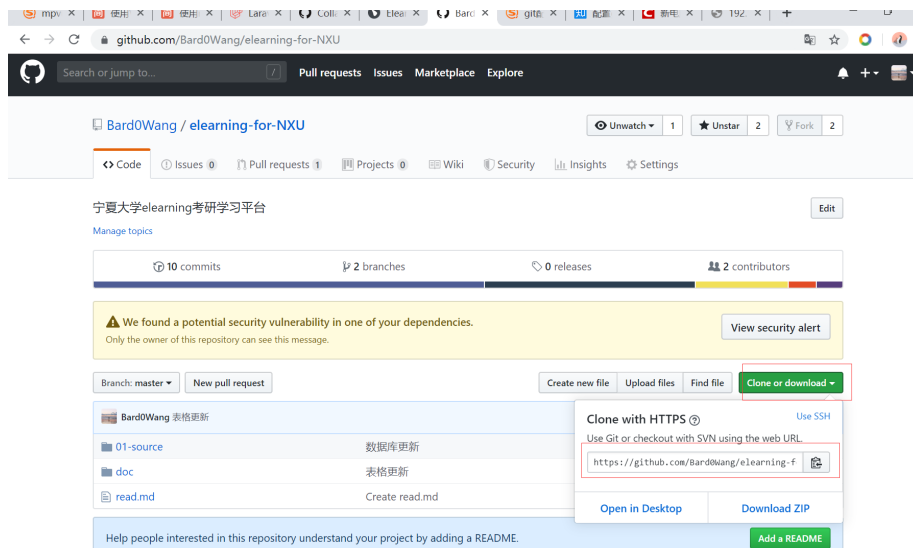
mpv × | 使用 × | 使用 × | Lara × | Colla × | Elea × | Bard × | git命 × | 配置 × | 新电 × | 192 × | +

github.com/Bard0Wang/elearning-for-NXU

Search or jump to... / Pull requests Issues Marketplace Explore

Bard0Wang / elearning-for-NXU

Unwatch 1 Unstar 2 Fork 2

<> Code Issues 0 Pull requests 1 Projects 0 Wiki Security Insights Settings

宁夏大学elearning考研学习平台

Edit

Manage topics

10 commits | 2 branches | 0 releases | 2 contributors

We found a potential security vulnerability in one of your dependencies.
Only the owner of this repository can see this message.

View security alert

Branch: master | New pull request | Create new file | Upload files | Find file | Clone or download

Bard0Wang 表格更新

| | |
|---|---|
| 01-source | 数据库更新 |
| doc | 表格更新 |
| read.md | Create read.md |

Clone with HTTPS
Use SSH
Use Git or checkout with SVN using the web URL.
https://github.com/Bard0Wang/elearning-f

Open in Desktop | Download ZIP

Help people interested in this repository understand your project by adding a README.

Add a README